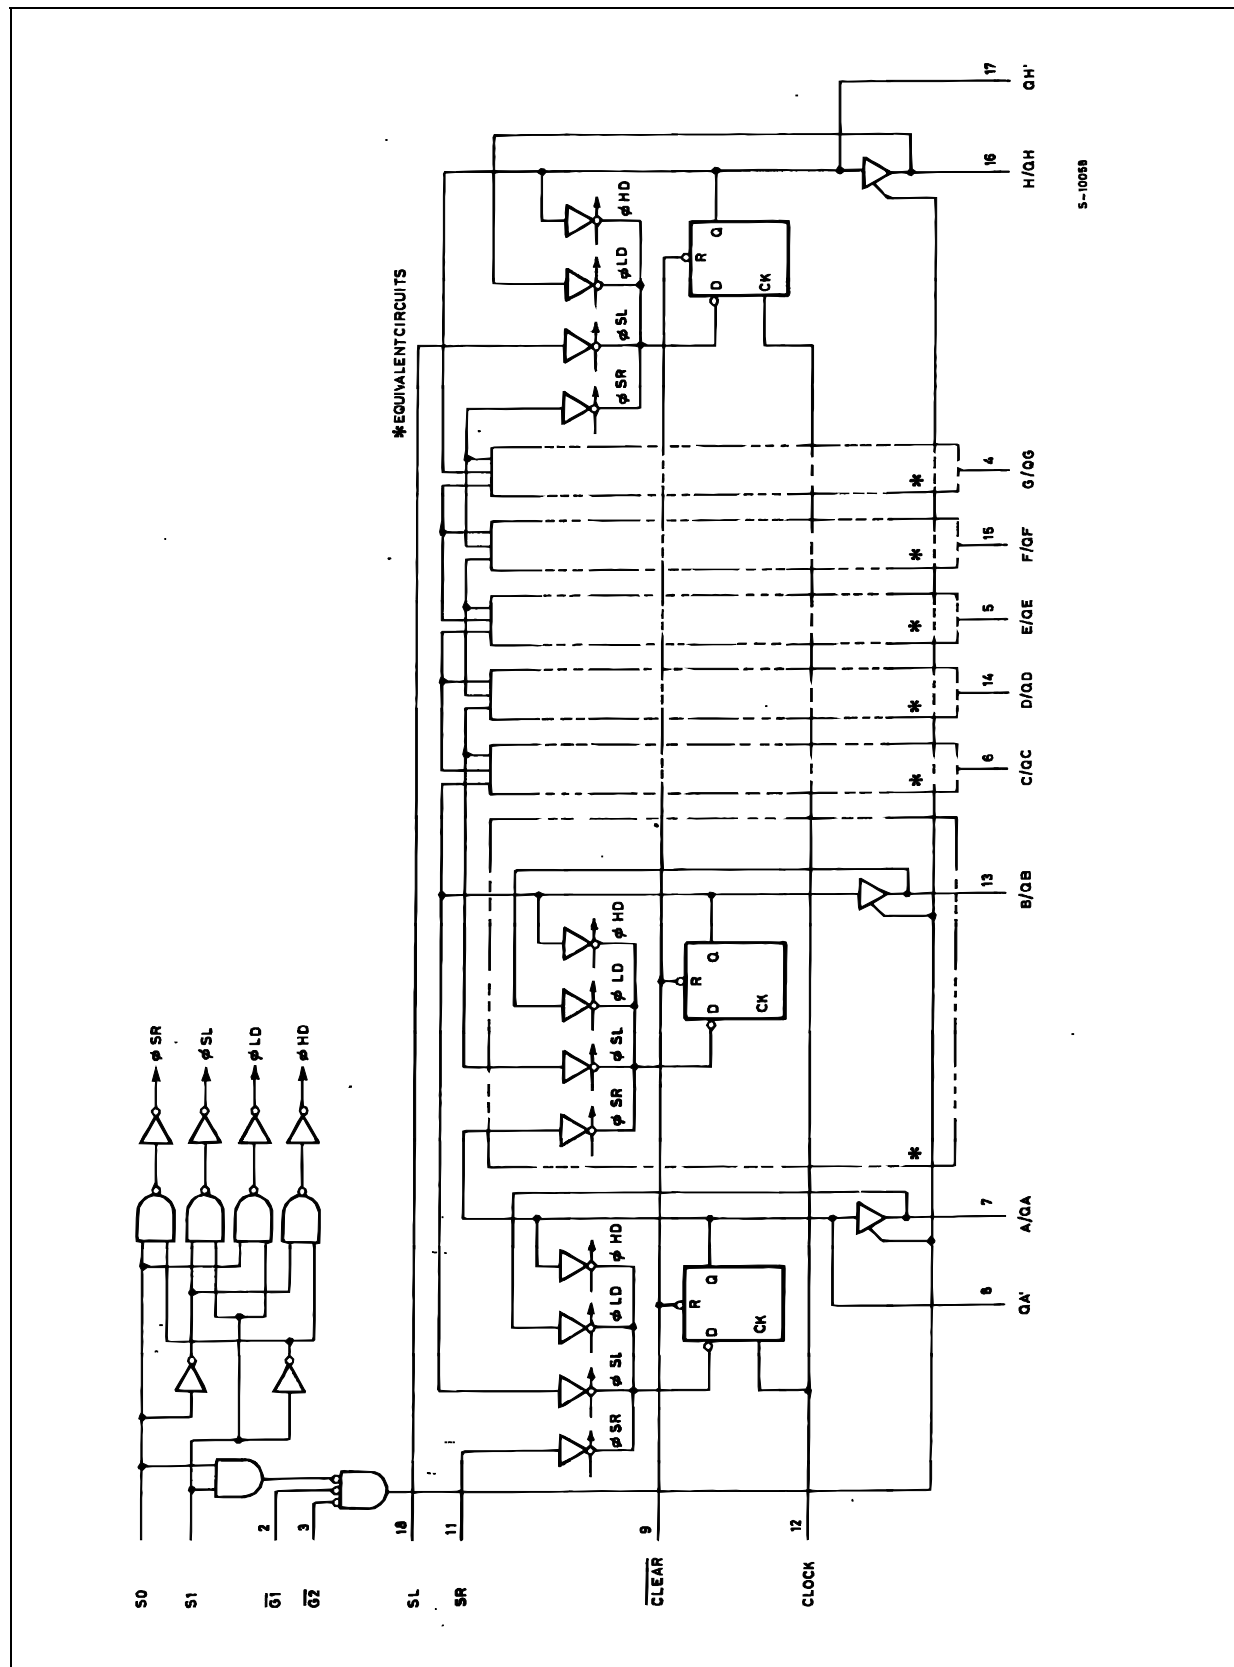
S0
S1
$\overline{G1}$
$\overline{G2}$
SL
SR
$\overline{CLEAR}$
CLOCK

2
3
18
11
9
12

ϕ SR
ϕ SL
ϕ LD
ϕ HD

ϕ SR
ϕ SL
ϕ LD
ϕ HD
D
R
Q
CK
8
QA'
7
A/QA

ϕ SR
ϕ SL
ϕ LD
ϕ HD
D
R
Q
CK
13
B/QB

*
6
C/QC
*
14
D/QD
*
5
E/QE
*
15
F/QF
*
4
G/QG

*EQUIVALENT CIRCUITS

ϕ SR
ϕ SL
ϕ LD
ϕ HD
D
R
Q
CK
16
H/QH
17
QH'

S-1005B